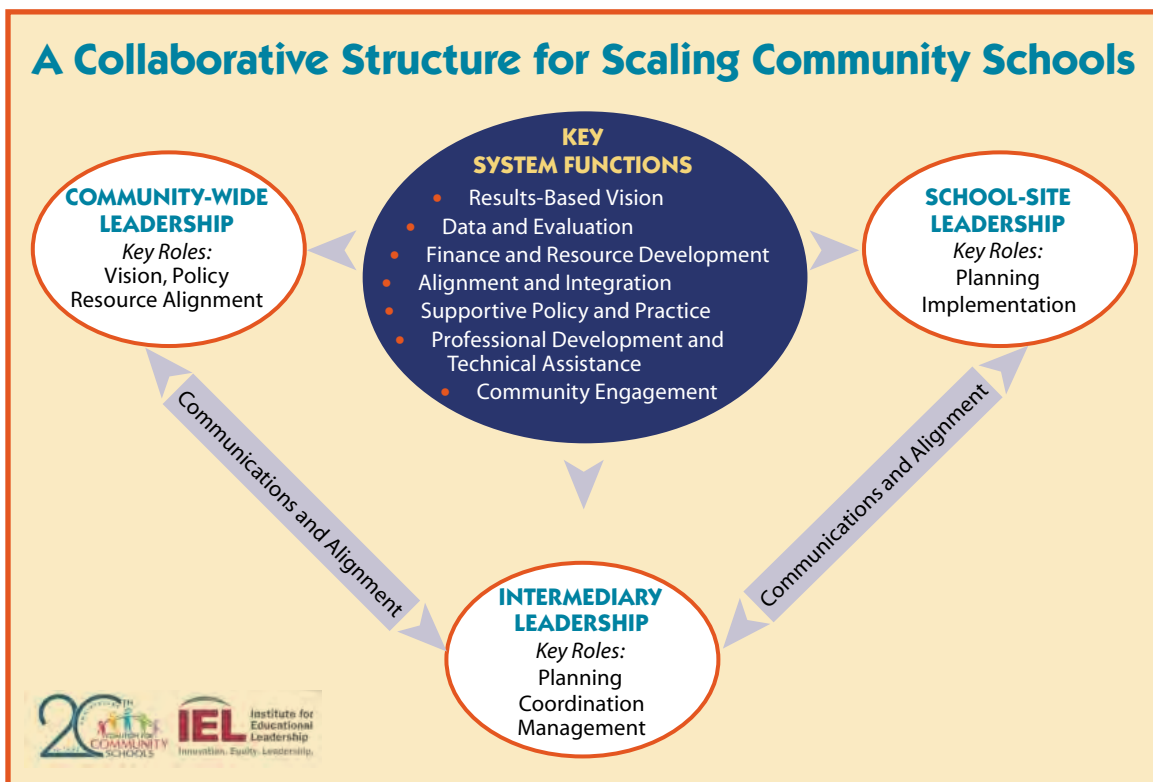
A Collaborative Structure for Scaling Community Schools

KEY SYSTEM FUNCTIONS
- Results-Based Vision
- Data and Evaluation
- Finance and Resource Development
- Alignment and Integration
- Supportive Policy and Practice
- Professional Development and Technical Assistance
- Community Engagement

COMMUNITY-WIDE LEADERSHIP
Key Roles:
Vision, Policy
Resource Alignment

SCHOOL-SITE LEADERSHIP
Key Roles:
Planning
Implementation

Communications and Alignment

Communications and Alignment

INTERMEDIARY LEADERSHIP
Key Roles:
Planning
Coordination
Management

20TH COALITION FOR COMMUNITY SCHOOLS

IEL Institute for Educational Leadership
Innovation. Equity. Leadership.